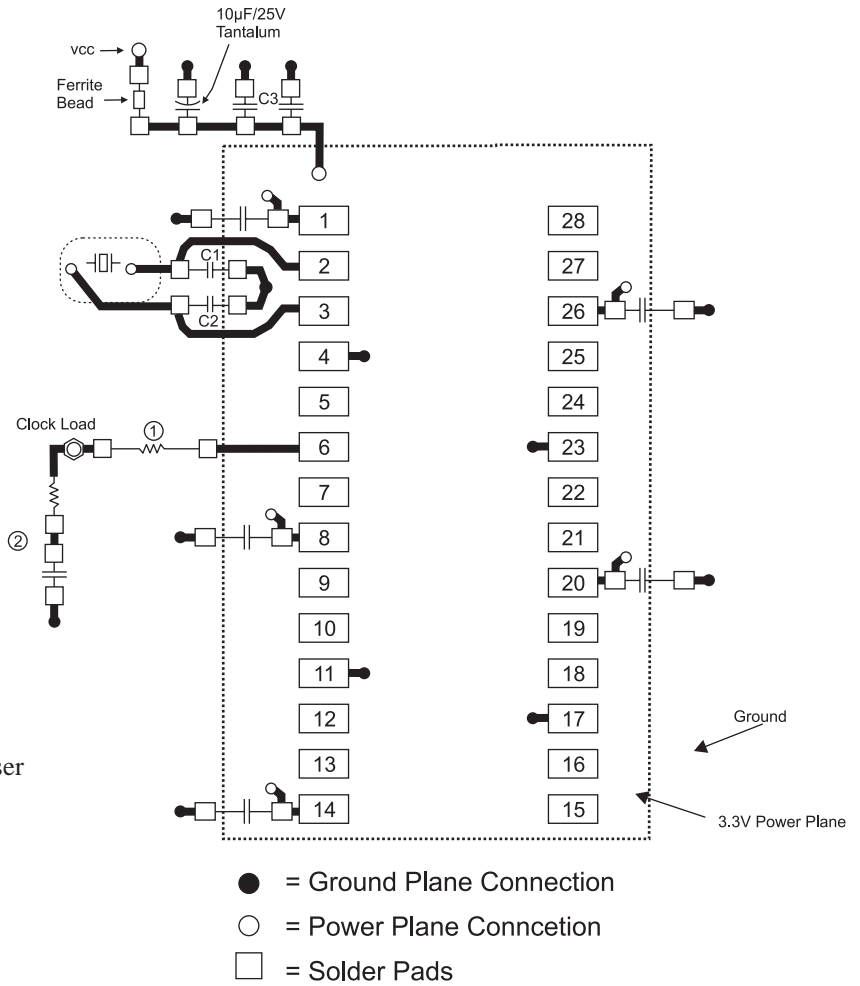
10µF/25V
Tantalum

vcc

Ferrite Bead

C3

C1

C2

Clock Load

①

②

1
2
3
4
5
6
7
8
9
10
11
12
13
14

28
27
26
25
24
23
22
21
20
19
18
17
16
15

Ground

ser

3.3V Power Plane

= Ground Plane Connection

= Power Plane Conncetion

= Solder Pads